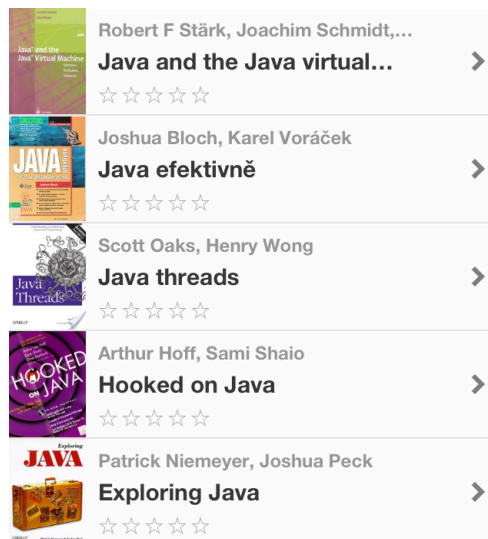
Java and the Java Virtual Machine

Robert F Stärk, Joachim Schmidt,...

Java and the Java virtual...

☆☆☆☆☆

JAVA

Joshua Bloch, Karel Voráček

Java efektivně

☆☆☆☆☆

Java Threads

O'REILLY

Scott Oaks, Henry Wong

Java threads

☆☆☆☆☆

HOOKED ON JAVA

Arthur Hoff, Sami Shaio

Hooked on Java

☆☆☆☆☆

Exploring JAVA

Patrick Niemeyer, Joshua Peck

Exploring Java

☆☆☆☆☆